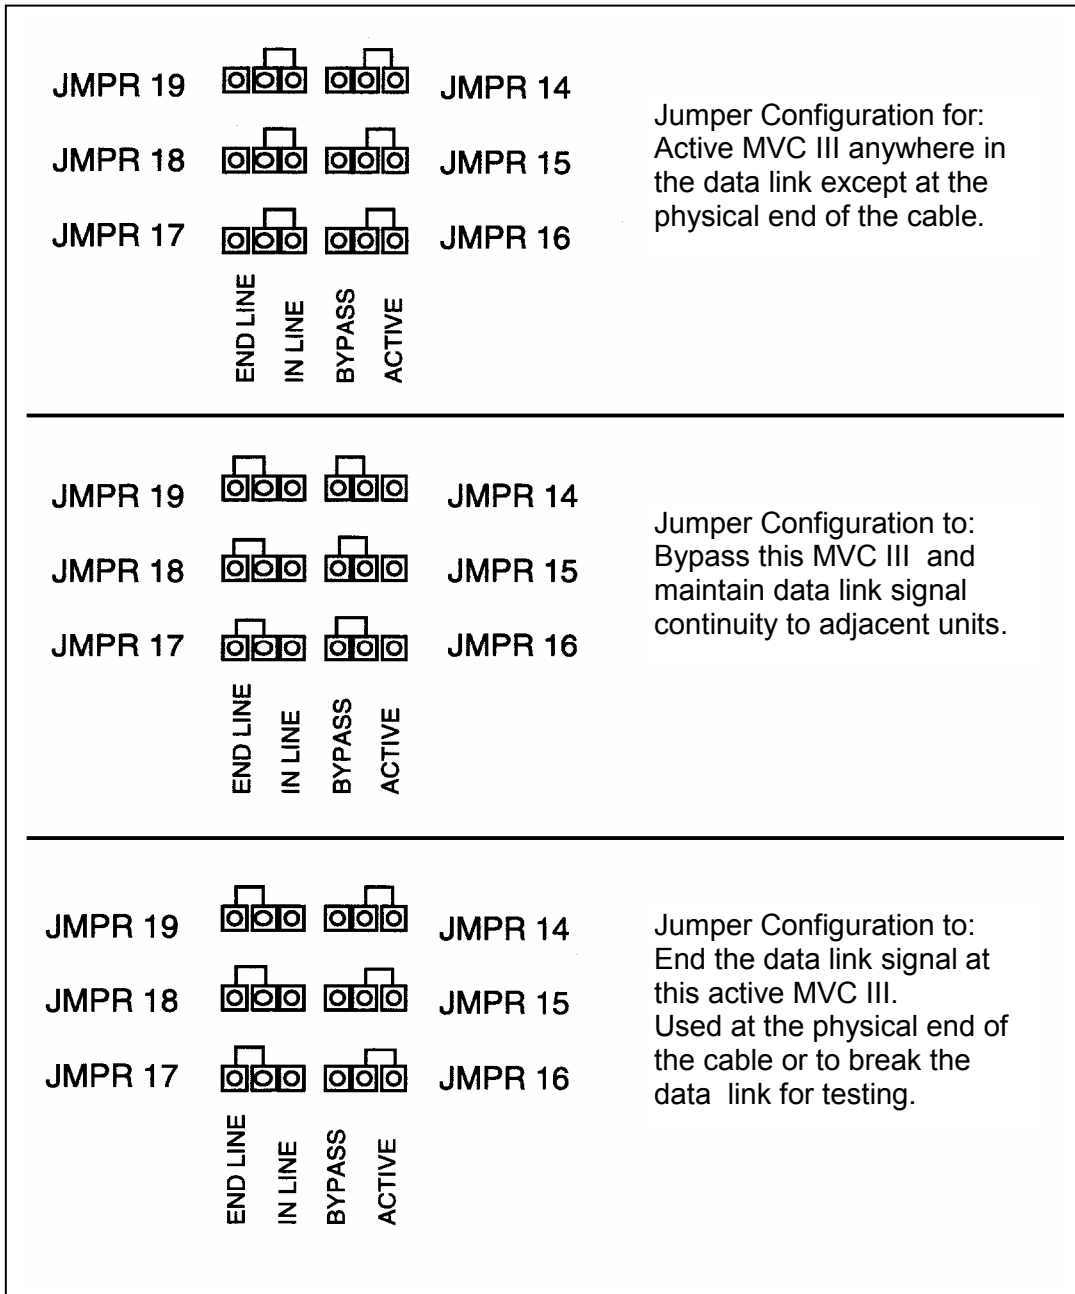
JMPR 19 JMPR 14
JMPR 18 JMPR 15
JMPR 17 JMPR 16
END LINE IN LINE BYPASS ACTIVE

Jumper Configuration for: Active MVC III anywhere in the data link except at the physical end of the cable.

JMPR 19 JMPR 14
JMPR 18 JMPR 15
JMPR 17 JMPR 16
END LINE IN LINE BYPASS ACTIVE

Jumper Configuration to: Bypass this MVC III and maintain data link signal continuity to adjacent units.

JMPR 19 JMPR 14
JMPR 18 JMPR 15
JMPR 17 JMPR 16
END LINE IN LINE BYPASS ACTIVE

Jumper Configuration to: End the data link signal at this active MVC III. Used at the physical end of the cable or to break the data link for testing.